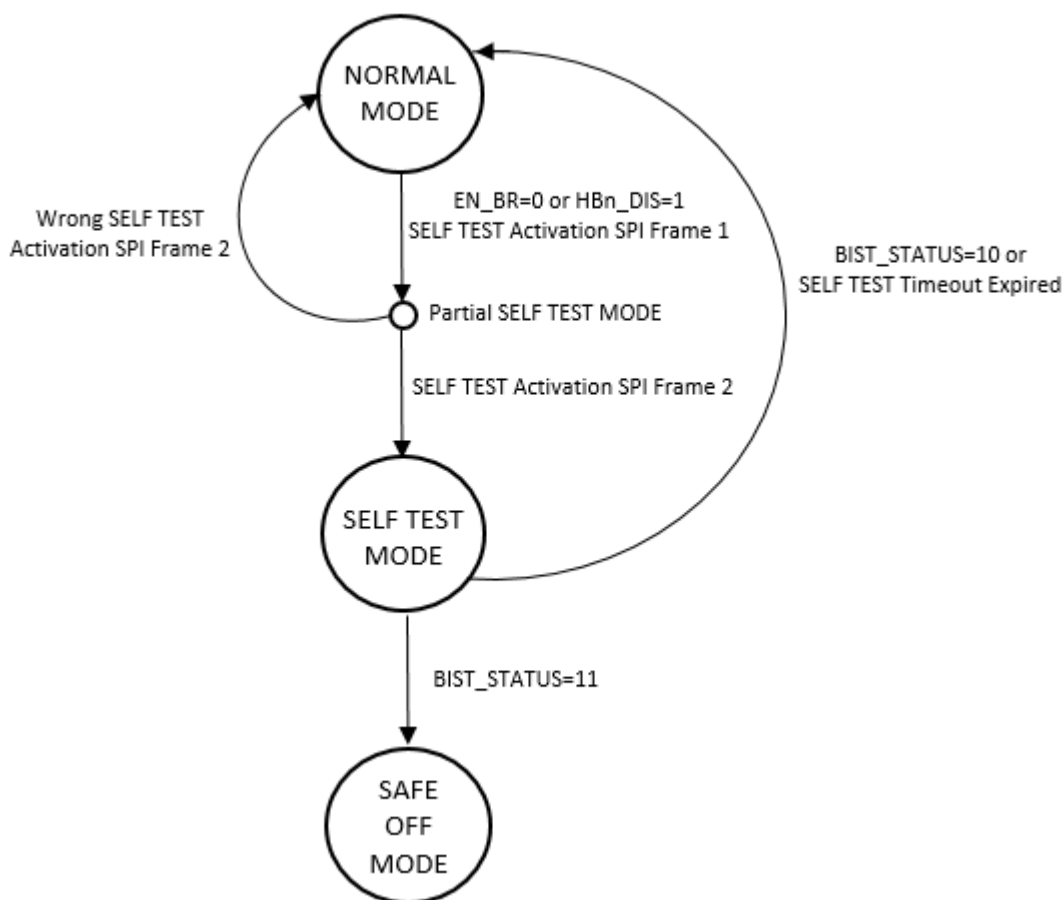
NORMAL MODE

Wrong SELF TEST Activation SPI Frame 2

EN_BR=0 or HBn_DIS=1
SELF TEST Activation SPI Frame 1

BIST_STATUS=10 or
SELF TEST Timeout Expired

Partial SELF TEST MODE

SELF TEST Activation SPI Frame 2

SELF TEST MODE

BIST_STATUS=11

SAFE OFF MODE